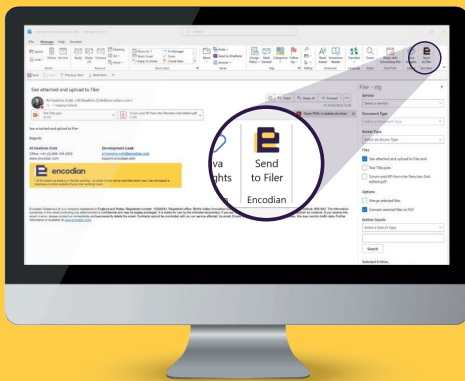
File Message Help Acrobat

Send to Filer

See attached and upload to Filer

Send to Filer

Encodian

encodian

Filer - zig

Service

Select a service

Document Type

Select a Document Type

Access Type

Select an Access Type

Files

See attached and upload to Filer.eml

Test Title.pptx

Options

Merge selected files

Convert selected files to PDF

Entities Search

Select a Search Type

Search

Selected Entities

Development Lead

Regards

Reply Reply All Forward

Open PDFs in Adobe Acrobat